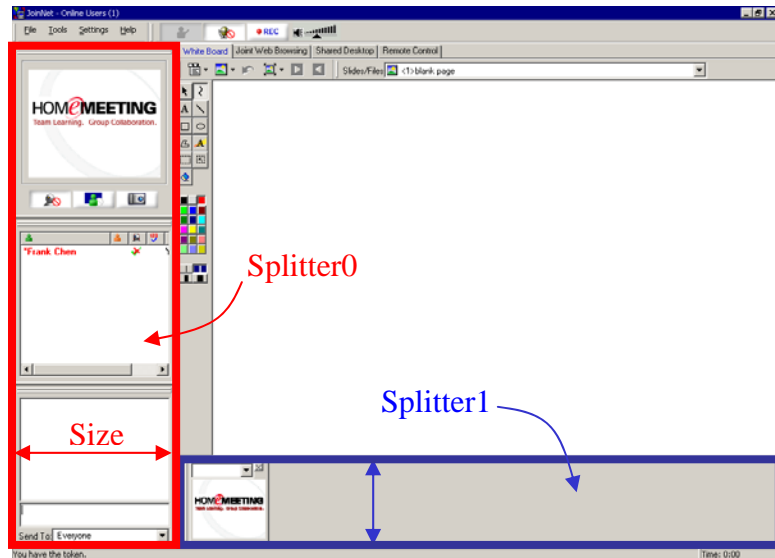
JoinNet - Online Users (1)

File Tools Settings Help

REC

White Board | Joint Web Browsing | Shared Desktop | Remote Control

Slides/Files <1> blank page

HOMeMEETING
Team Learning. Group Collaboration.

*Frank Chen

Splitter0

Splitter1

Size

HOMeMEETING

Send To: Everyone

You have the token.

Time: 0:00